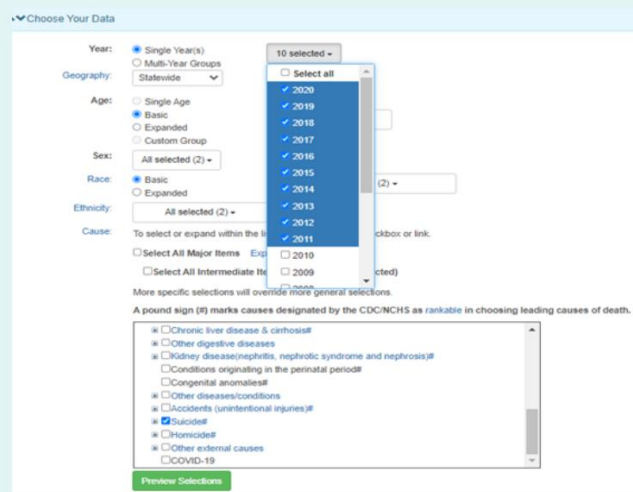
Choose Your Data

Year: Single Year(s)
Multi-Year Groups

10 selected

Select all
2020
2019
2018
2017
2016
2015
2014
2013
2012
2011
2010
2009

Geography: Statewide

Age: Single Age
Basic
Expanded
Custom Group

Sex: All selected (2)

Race: Basic
Expanded

(2)

Ethnicity: All selected (2)

Cause: To select or expand within the li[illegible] ckbox or link.

Select All Major Items Exp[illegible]

Select All Intermediate Ite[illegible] cted)

More specific selections will override more general selections.

A pound sign (#) marks causes designated by the CDC/NCHS as rankable in choosing leading causes of death.

Chronic liver disease & cirrhosis#
Other digestive diseases
Kidney disease(nephritis, nephrotic syndrome and nephrosis)#
Conditions originating in the perinatal period#
Congenital anomalies#
Other diseases/conditions
Accidents (unintentional injuries)#
Suicide#
Homicide#
Other external causes
COVID-19

Preview Selections